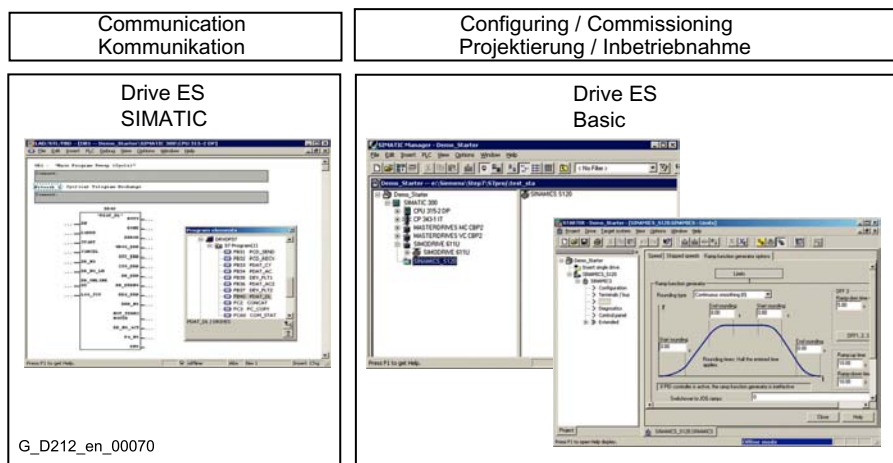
Communication
Kommunikation

Configuring / Commissioning
Projektierung / Inbetriebnahme

Drive ES
SIMATIC

Drive ES
Basic

SIMATIC Manager - Demo_Starter

File Edit Insert PLC View Options Window Help

< No Filter >

Demo_Starter

SIMATIC 300

CPU 315-2 DP

CP 343-1 IT

MASTERDRIVES MC CBP2

MASTERDRIVES VC CBP2

SIMODRIVE 611U

SINAMICS S120

Program elements

Speed

Ramp-function generator

Rounding type

Continuous smoothing

Close

Help

Press F1 to get Help.

Press F1 to open Help display.

Offline mode

G_D212_en_00070